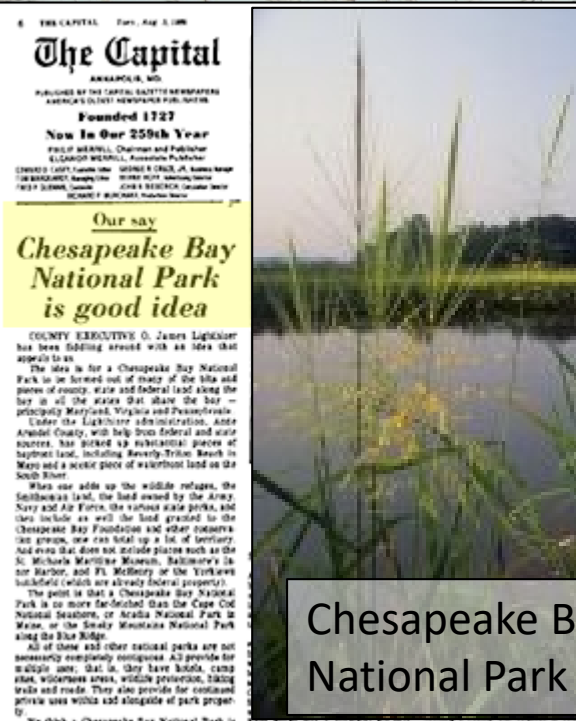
6 THE CAPITAL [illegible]

The Capital

ANNAPOLIS, MD.

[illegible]

Founded 1727

Now In Our 259th Year

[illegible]

Our say

Chesapeake Bay National Park is good idea

COUNTY EXECUTIVE O. James Lighthizer has been fiddling around with an idea that appeals to us.

The idea is for a Chesapeake Bay National Park to be formed out of many of the bits and pieces of county, state and federal land along the bay in all the states that share the bay — principally Maryland, Virginia and Pennsylvania.

Under the Lighthizer administration, Anne Arundel County, with help from federal and state sources, has picked up substantial pieces of bayfront land, including Beverly-Triton Beach in Mayo and a scenic piece of waterfront land on the South River.

When one adds up the wildlife refuges, the Smithsonian land, the land owned by the Army, Navy and Air Force, the various state parks, and then include as well the land granted to the Chesapeake Bay Foundation and other conservation groups, one can total up a lot of territory. And even that does not include places such as the St. Michaels Maritime Museum, Baltimore's Inner Harbor, and Ft. McHenry or the Yorktown battlefield (which are already federal property).

The point is that a Chesapeake Bay National Park is no more far-fetched than the Cape Cod National Seashore, or Acadia National Park in Maine, or the Smoky Mountains National Park along the Blue Ridge.

All of these and other national parks are not necessarily completely contiguous. All provide for multiple uses; that is, they have hotels, camp sites, wilderness areas, wildlife protection, hiking trails and roads. They also provide for continued private uses within and alongside of park property.

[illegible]

Chesapeake B
National Park